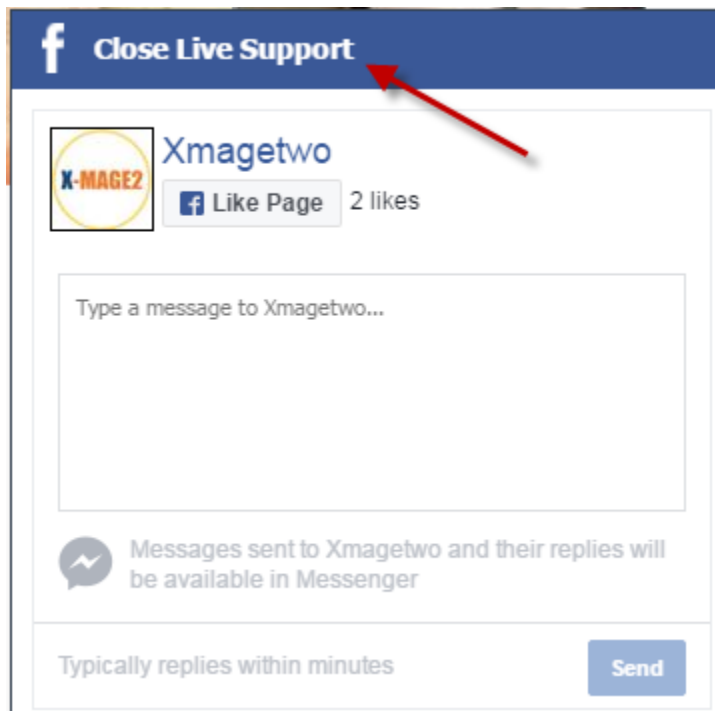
f Close Live Support

X-MAGE2

Xmagetwo

Like Page 2 likes

Type a message to Xmagetwo...

Messages sent to Xmagetwo and their replies will be available in Messenger

Typically replies within minutes

Send